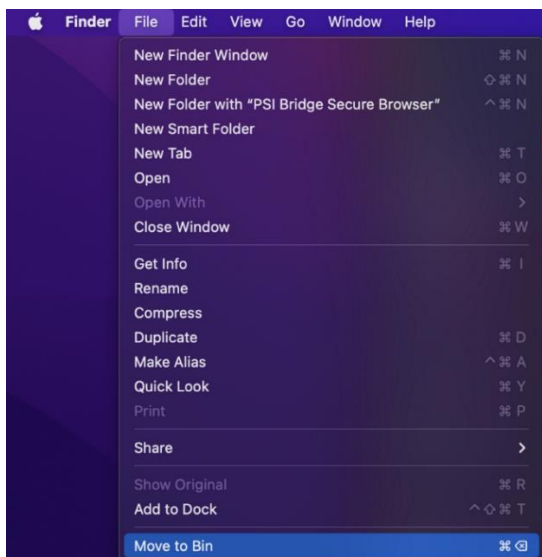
Finder File Edit View Go Window Help

New Finder Window ⌘N
New Folder ⇧⌘N
New Folder with "PSI Bridge Secure Browser" ^⌘N
New Smart Folder
New Tab ⌘T
Open ⌘O
Open With >
Close Window ⌘W

Get Info ⌘I
Rename
Compress
Duplicate ⌘D
Make Alias ^⌘A
Quick Look ⌘Y
Print ⌘P

Share >

Show Original ⌘R
Add to Dock ^⇧⌘T

Move to Bin ⌘⌫